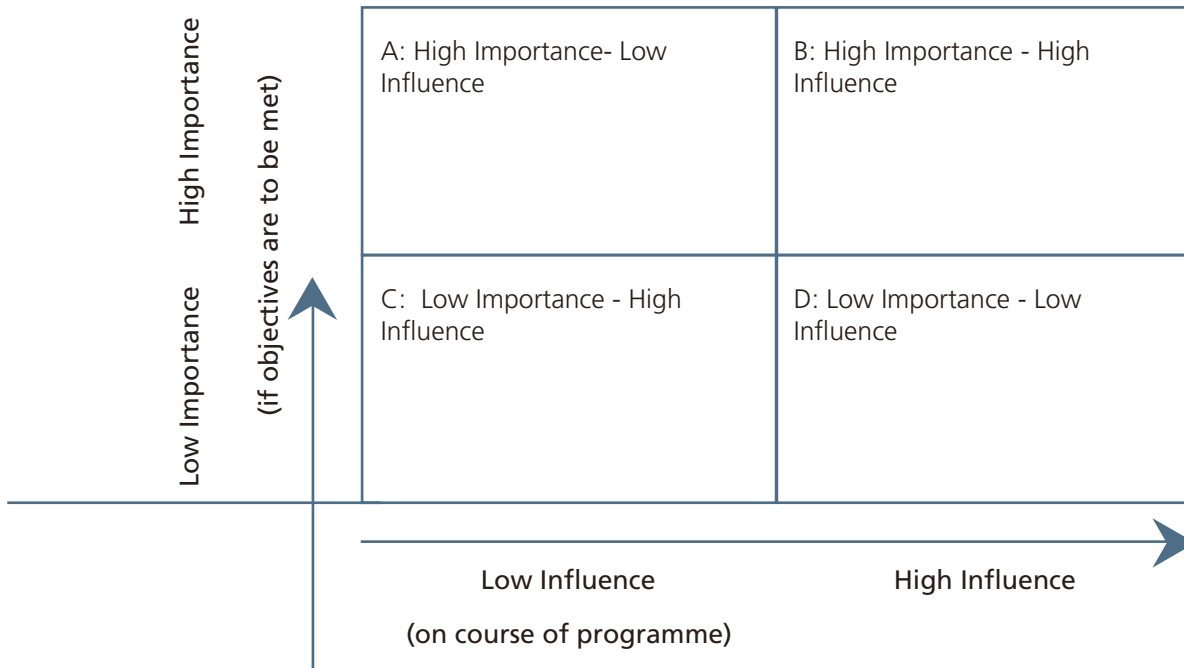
High Importance

Low Importance

(if objectives are to be met)

A: High Importance- Low Influence

B: High Importance - High Influence

C: Low Importance - High Influence

D: Low Importance - Low Influence

Low Influence

High Influence

(on course of programme)